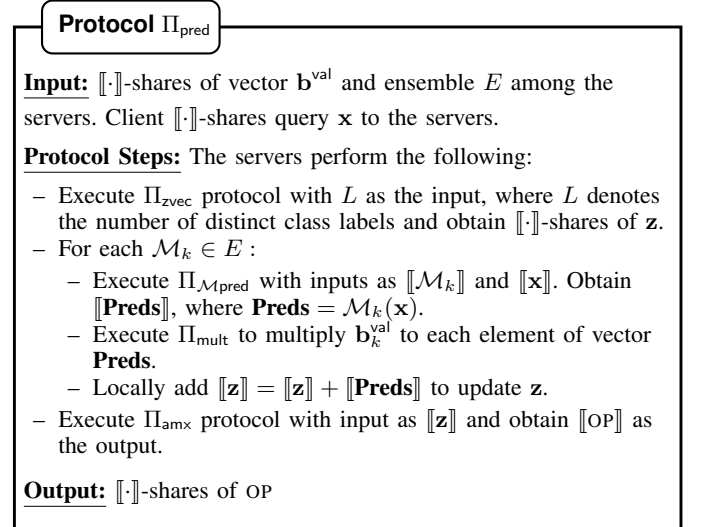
**Protocol** $\Pi_{\mathsf{pred}}$

**Input:** $[\![\cdot]\!]$-shares of vector $\mathbf{b}^{\mathsf{val}}$ and ensemble $E$ among the servers. Client $[\![\cdot]\!]$-shares query $\mathbf{x}$ to the servers.

**Protocol Steps:** The servers perform the following:

– Execute $\Pi_{\mathsf{zvec}}$ protocol with $L$ as the input, where $L$ denotes the number of distinct class labels and obtain $[\![\cdot]\!]$-shares of $\mathbf{z}$.
– For each $\mathcal{M}_k \in E$ :
  – Execute $\Pi_{\mathcal{M}\mathsf{pred}}$ with inputs as $[\![\mathcal{M}_k]\!]$ and $[\![\mathbf{x}]\!]$. Obtain $[\![\mathbf{Preds}]\!]$, where $\mathbf{Preds} = \mathcal{M}_k(\mathbf{x})$.
  – Execute $\Pi_{\mathsf{mult}}$ to multiply $\mathbf{b}_k^{\mathsf{val}}$ to each element of vector **Preds**.
  – Locally add $[\![\mathbf{z}]\!] = [\![\mathbf{z}]\!] + [\![\mathbf{Preds}]\!]$ to update $\mathbf{z}$.
– Execute $\Pi_{\mathsf{amx}}$ protocol with input as $[\![\mathbf{z}]\!]$ and obtain $[\![\text{OP}]\!]$ as the output.

**Output:** $[\![\cdot]\!]$-shares of OP